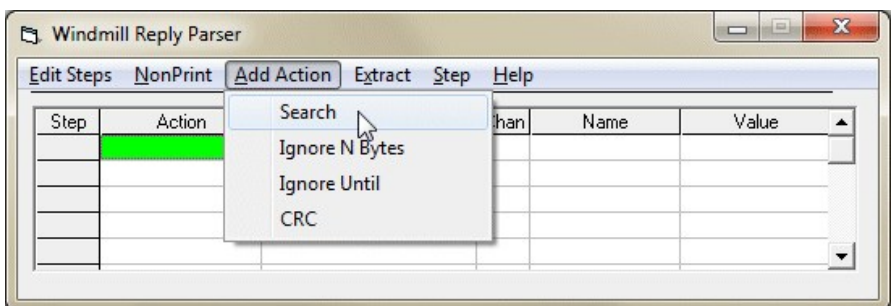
Windmill Reply Parser

Edit Steps NonPrint Add Action Extract Step Help

Search
Ignore N Bytes
Ignore Until
CRC

| Step | Action | | han | Name | Value |
|---|---|---|---|---|---|
| | | | | | |
| | | | | | |
| | | | | | |
| | | | | | |
| | | | | | |